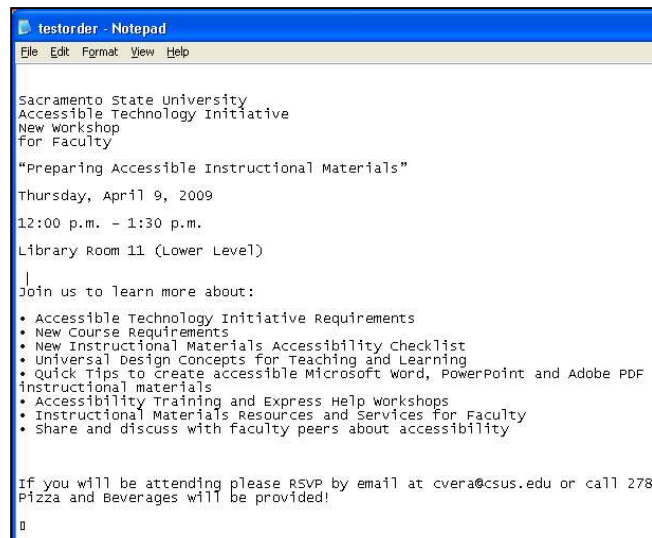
testorder - Notepad
File Edit Format View Help

Sacramento State University
Accessible Technology Initiative
New Workshop
for Faculty

"Preparing Accessible Instructional Materials"

Thursday, April 9, 2009

12:00 p.m. - 1:30 p.m.

Library Room 11 (Lower Level)

Join us to learn more about:

• Accessible Technology Initiative Requirements
• New Course Requirements
• New Instructional Materials Accessibility Checklist
• Universal Design Concepts for Teaching and Learning
• Quick Tips to create accessible Microsoft Word, PowerPoint and Adobe PDF instructional materials
• Accessibility Training and Express Help Workshops
• Instructional Materials Resources and Services for Faculty
• Share and discuss with faculty peers about accessibility

If you will be attending please RSVP by email at cvera@csus.edu or call 278
Pizza and Beverages will be provided!